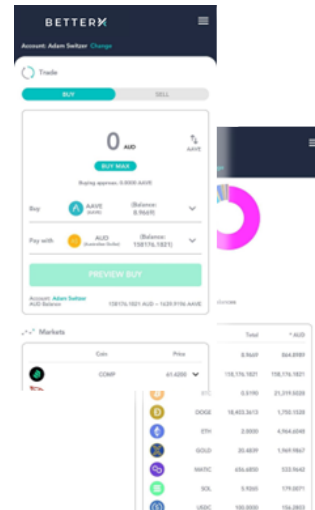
BETTERX

Account: Adam Switzer Change

Trade

BUY

SELL

0 AUD

AAVE

BUY MAX

Buying approx. 0.0000 AAVE

Buy

AAVE (AAVE)

(Balance: 8.9669)

Pay with

AUD (Australian Dollar)

(Balance: 158176.1821)

PREVIEW BUY

Account: Adam Switzer
AUD Balance

158176.1821 AUD ~ 1620.9196 AAVE

Markets

Coin

Price

COMP

61.6200

Total

AUD

8.9669

864.8989

158,176.1821

158,176.1821

BTC

0.0190

21,219.5028

DOGE

18,403.3613

1,750.1539

ETH

2.0000

4,964.6048

GOLD

20.4839

1,969.9867

MATIC

456.6850

533.9642

SOL

5.9260

179.0071

USDC

100.0000

156.2803